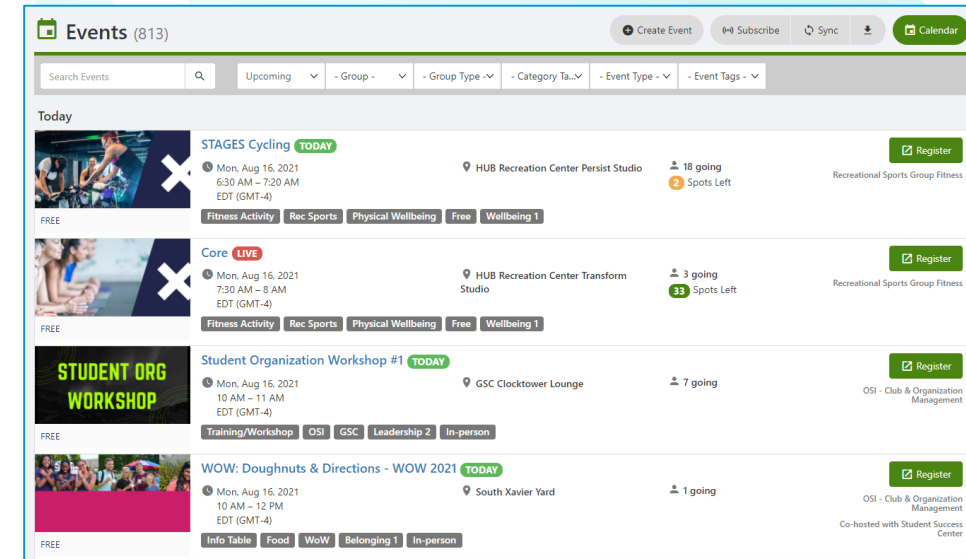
Events (813)

Create Event Subscribe Sync Calendar

Search Events

Upcoming - Group - - Group Type - - Category Ta... - Event Type - - Event Tags -

Today

STAGES Cycling TODAY
Mon, Aug 16, 2021
6:30 AM – 7:20 AM
EDT (GMT-4)
HUB Recreation Center Persist Studio
18 going
2 Spots Left
Register
Recreational Sports Group Fitness
FREE
Fitness Activity Rec Sports Physical Wellbeing Free Wellbeing 1

Core LIVE
Mon, Aug 16, 2021
7:30 AM – 8 AM
EDT (GMT-4)
HUB Recreation Center Transform Studio
3 going
33 Spots Left
Register
Recreational Sports Group Fitness
FREE
Fitness Activity Rec Sports Physical Wellbeing Free Wellbeing 1

STUDENT ORG WORKSHOP
Student Organization Workshop #1 TODAY
Mon, Aug 16, 2021
10 AM – 11 AM
EDT (GMT-4)
GSC Clocktower Lounge
7 going
Register
OSI - Club & Organization Management
FREE
Training/Workshop OSI GSC Leadership 2 In-person

WOW: Doughnuts & Directions - WOW 2021 TODAY
Mon, Aug 16, 2021
10 AM – 12 PM
EDT (GMT-4)
South Xavier Yard
1 going
Register
OSI - Club & Organization Management
Co-hosted with Student Success Center
FREE
Info Table Food WoW Belonging 1 In-person